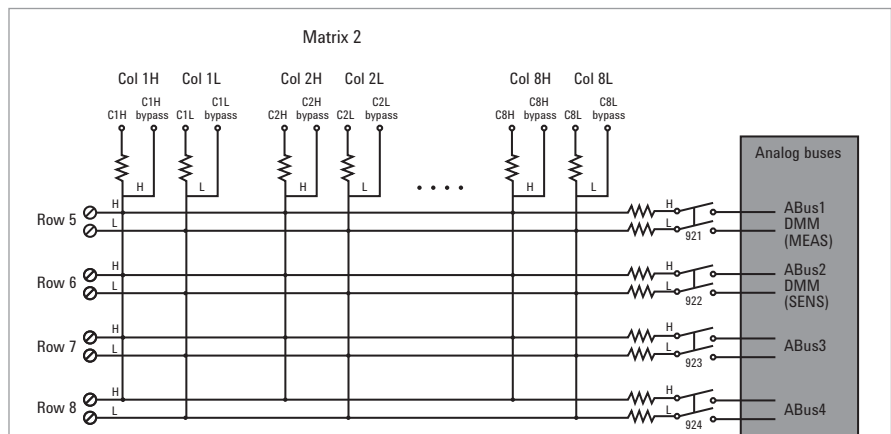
Matrix 2

Col 1H Col 1L Col 2H Col 2L Col 8H Col 8L

C1H C1H bypass C1L C1L bypass C2H C2H bypass C2L C2L bypass C8H C8H bypass C8L C8L bypass

H L H L • • • • H L

Analog buses

Row 5 H L

Row 6 H L

Row 7 H L

Row 8 H L

H L 921 ABus1 DMM (MEAS)

H L 922 ABus2 DMM (SENS)

H L 923 ABus3

H L 924 ABus4